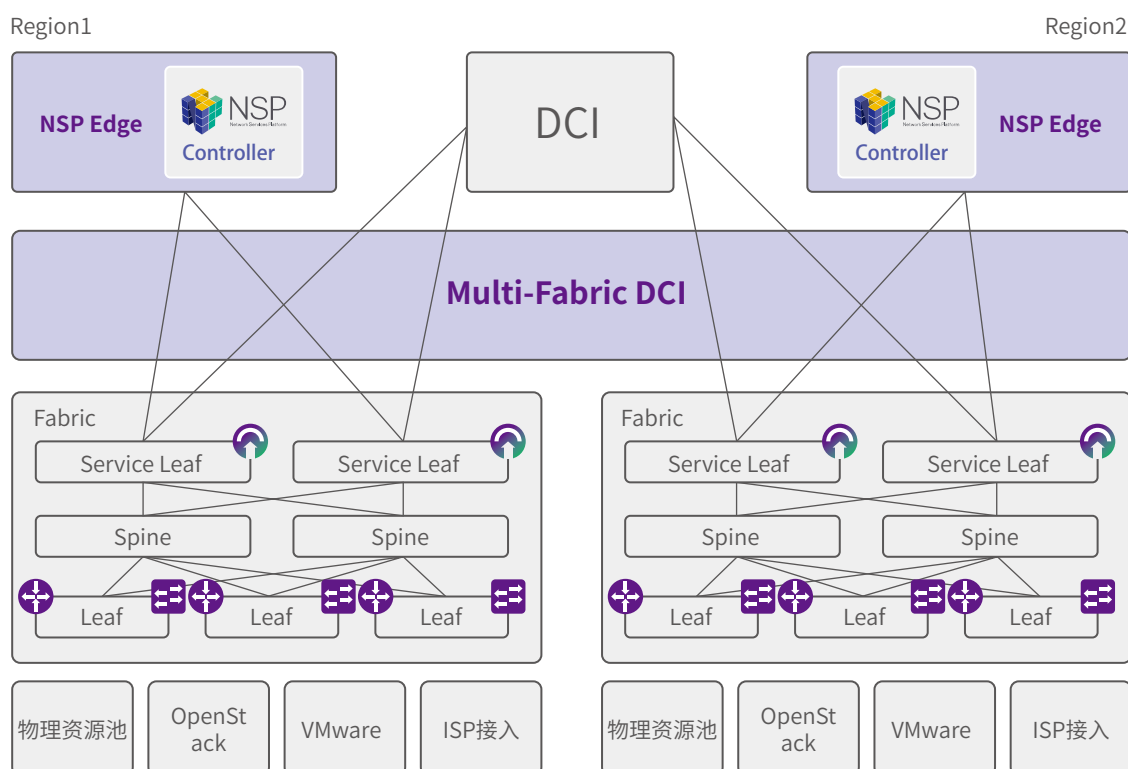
Region1

Region2

NSP Edge

NSP
Network Service Platform
Controller

DCI

NSP
Network Service Platform
Controller

NSP Edge

Multi-Fabric DCI

Fabric

Service Leaf

Service Leaf

Spine

Spine

Leaf

Leaf

Leaf

Fabric

Service Leaf

Service Leaf

Spine

Spine

Leaf

Leaf

Leaf

物理资源池

OpenStack

VMware

ISP接入

物理资源池

OpenStack

VMware

ISP接入